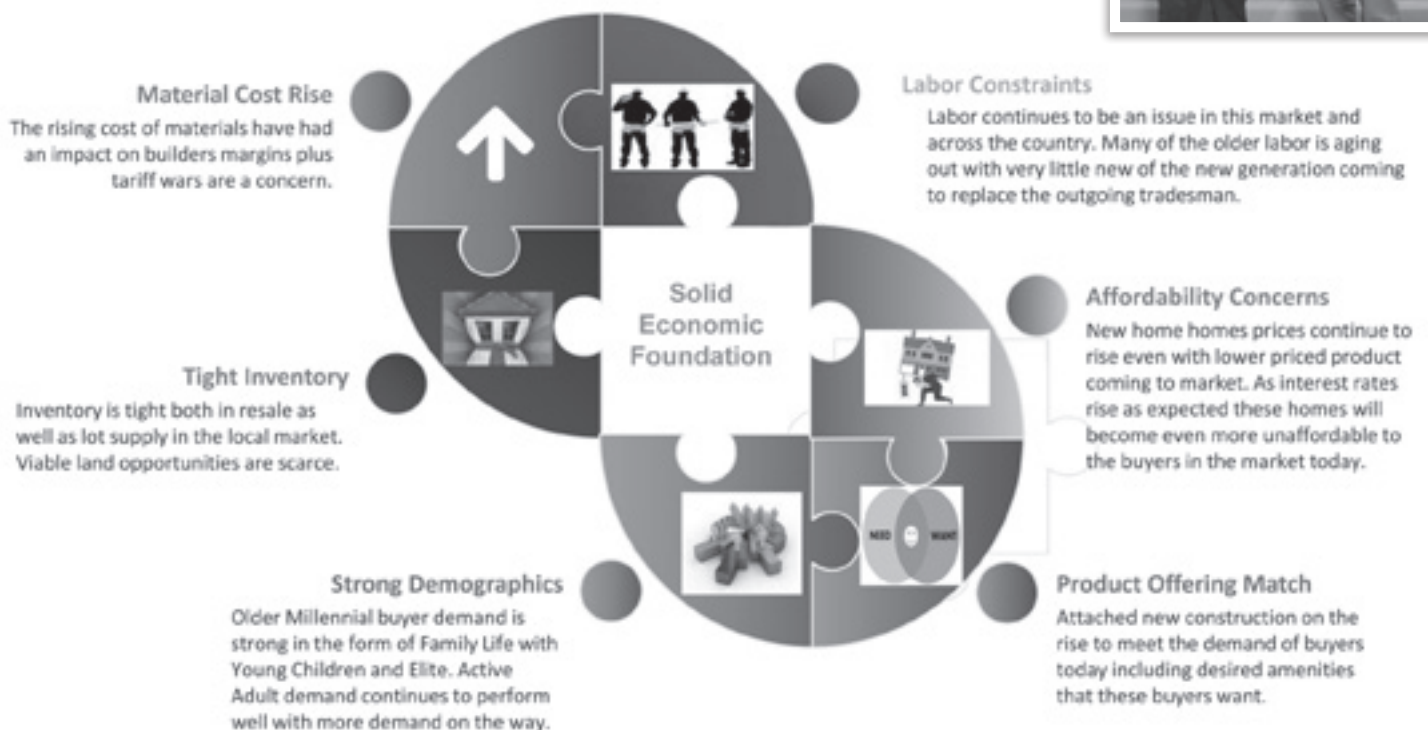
Material Cost Rise
The rising cost of materials have had an impact on builders margins plus tariff wars are a concern.

Labor Constraints
Labor continues to be an issue in this market and across the country. Many of the older labor is aging out with very little new of the new generation coming to replace the outgoing tradesman.

Solid Economic Foundation

Tight Inventory
Inventory is tight both in resale as well as lot supply in the local market. Viable land opportunities are scarce.

Affordability Concerns
New home homes prices continue to rise even with lower priced product coming to market. As interest rates rise as expected these homes will become even more unaffordable to the buyers in the market today.

NEED WANT

Strong Demographics
Older Millennial buyer demand is strong in the form of Family Life with Young Children and Elite. Active Adult demand continues to perform well with more demand on the way.

Product Offering Match
Attached new construction on the rise to meet the demand of buyers today including desired amenities that these buyers want.